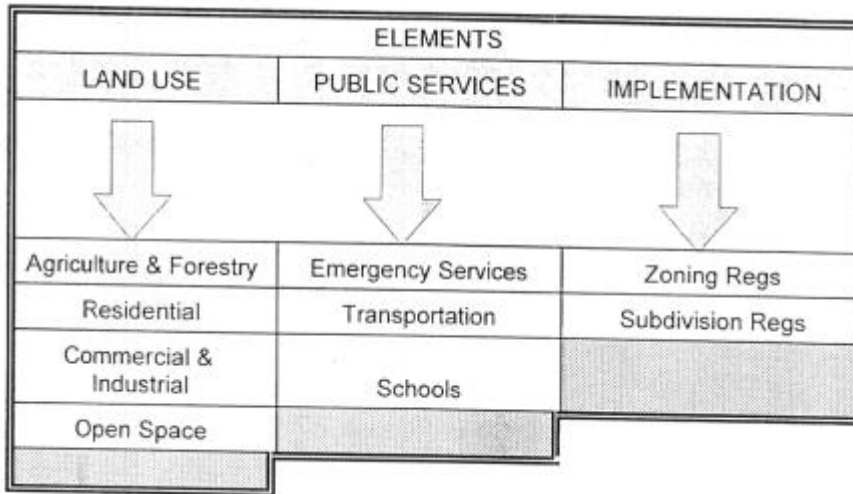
| ELEMENTS | | |
|---|---|---|
| LAND USE | PUBLIC SERVICES | IMPLEMENTATION |
| Agriculture & Forestry | Emergency Services | Zoning Regs |
| Residential | Transportation | Subdivision Regs |
| Commercial & Industrial | Schools | |
| Open Space | | |